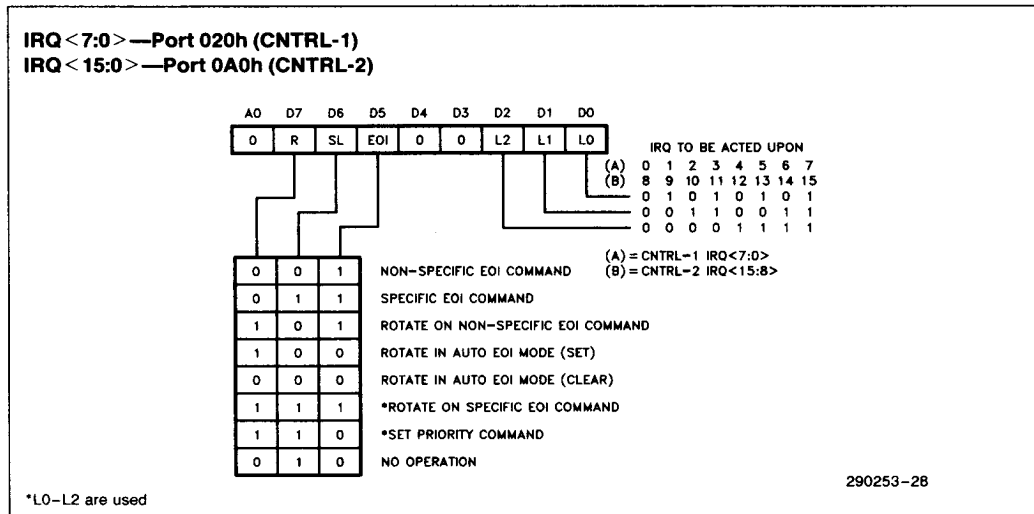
IRQ < 7:0 > —Port 020h (CNTRL-1)
IRQ < 15:0 > —Port 0A0h (CNTRL-2)

| A0 | D7 | D6 | D5 | D4 | D3 | D2 | D1 | D0 |
|---|---|---|---|---|---|---|---|---|
| 0 | R | SL | EOI | 0 | 0 | L2 | L1 | L0 |

IRQ TO BE ACTED UPON

| | | | | | | | | |
|---|---|---|---|---|---|---|---|---|
| (A) | 0 | 1 | 2 | 3 | 4 | 5 | 6 | 7 |
| (B) | 8 | 9 | 10 | 11 | 12 | 13 | 14 | 15 |
| | 0 | 1 | 0 | 1 | 0 | 1 | 0 | 1 |
| | 0 | 0 | 1 | 1 | 0 | 0 | 1 | 1 |
| | 0 | 0 | 0 | 0 | 1 | 1 | 1 | 1 |

(A) = CNTRL-1 IRQ<7:0>
(B) = CNTRL-2 IRQ<15:8>

| R | SL | EOI | |
|---|---|---|---|
| 0 | 0 | 1 | NON-SPECIFIC EOI COMMAND |
| 0 | 1 | 1 | SPECIFIC EOI COMMAND |
| 1 | 0 | 1 | ROTATE ON NON-SPECIFIC EOI COMMAND |
| 1 | 0 | 0 | ROTATE IN AUTO EOI MODE (SET) |
| 0 | 0 | 0 | ROTATE IN AUTO EOI MODE (CLEAR) |
| 1 | 1 | 1 | *ROTATE ON SPECIFIC EOI COMMAND |
| 1 | 1 | 0 | *SET PRIORITY COMMAND |
| 0 | 1 | 0 | NO OPERATION |

290253-28

*L0-L2 are used